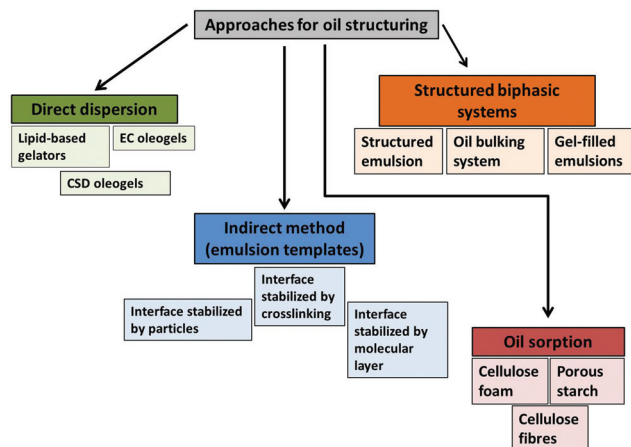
Approaches for oil structuring

Direct dispersion

Lipid-based gelators

EC oleogels

CSD oleogels

Structured biphasic systems

Structured emulsion

Oil bulking system

Gel-filled emulsions

Indirect method (emulsion templates)

Interface stabilized by particles

Interface stabilized by crosslinking

Interface stabilized by molecular layer

Oil sorption

Cellulose foam

Porous starch

Cellulose fibres